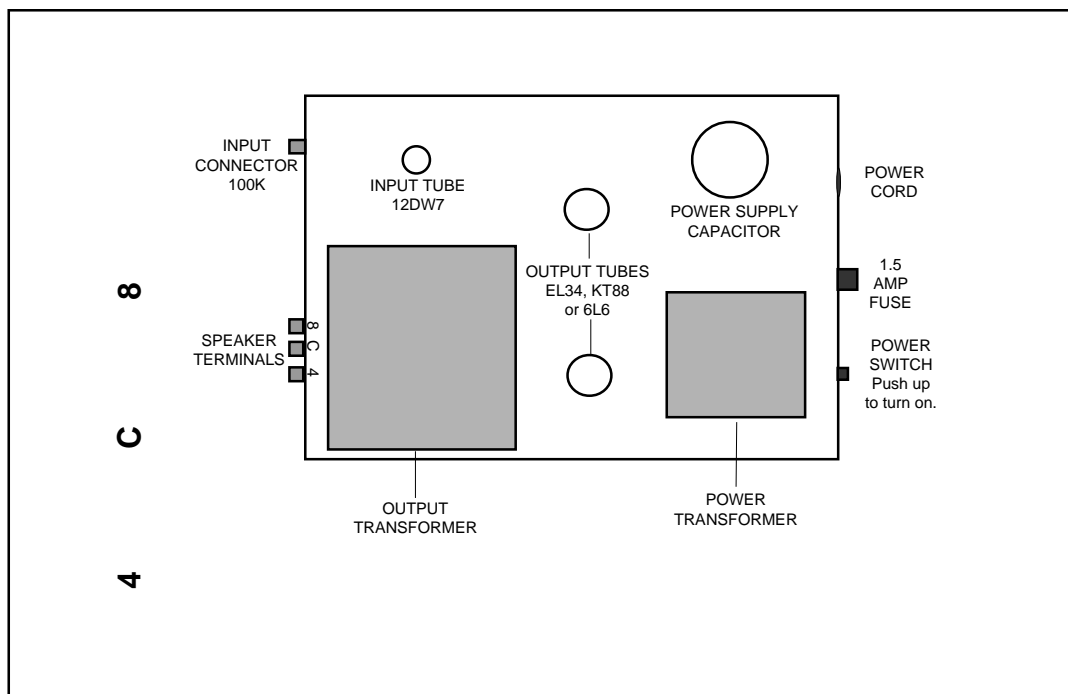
INPUT CONNECTOR 100K

INPUT TUBE 12DW7

POWER SUPPLY CAPACITOR

POWER CORD

OUTPUT TUBES EL34, KT88 or 6L6

1.5 AMP FUSE

8

SPEAKER TERMINALS

8
C
4

POWER SWITCH Push up to turn on.

C

OUTPUT TRANSFORMER

POWER TRANSFORMER

4